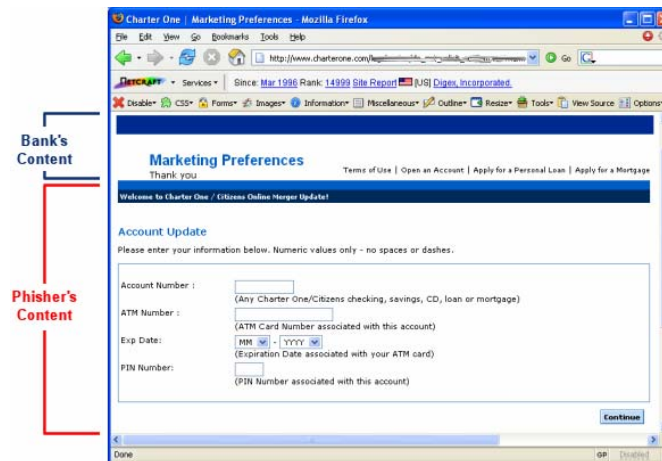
Charter One | Marketing Preferences - Mozilla Firefox

File Edit View Go Bookmarks Tools Help

http://www.charterone.com/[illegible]

Go

NETCRAFT Services Since: Mar 1996 Rank: 14999 Site Report [US] Digex, Incorporated

Disable CSS Forms Images Information Miscellaneous Outline Resize Tools View Source Options

Bank's Content

Marketing Preferences
Thank you

Terms of Use | Open an Account | Apply for a Personal Loan | Apply for a Mortgage

Welcome to Charter One / Citizens Online Merger Update!

Phisher's Content

Account Update

Please enter your information below. Numeric values only - no spaces or dashes.

Account Number :
(Any Charter One/Citizens checking, savings, CD, loan or mortgage)

ATM Number :
(ATM Card Number associated with this account)

Exp Date:
MM - YYYY
(Expiration Date associated with your ATM card)

PIN Number:
(PIN Number associated with this account)

Continue

Done

GP Disabled